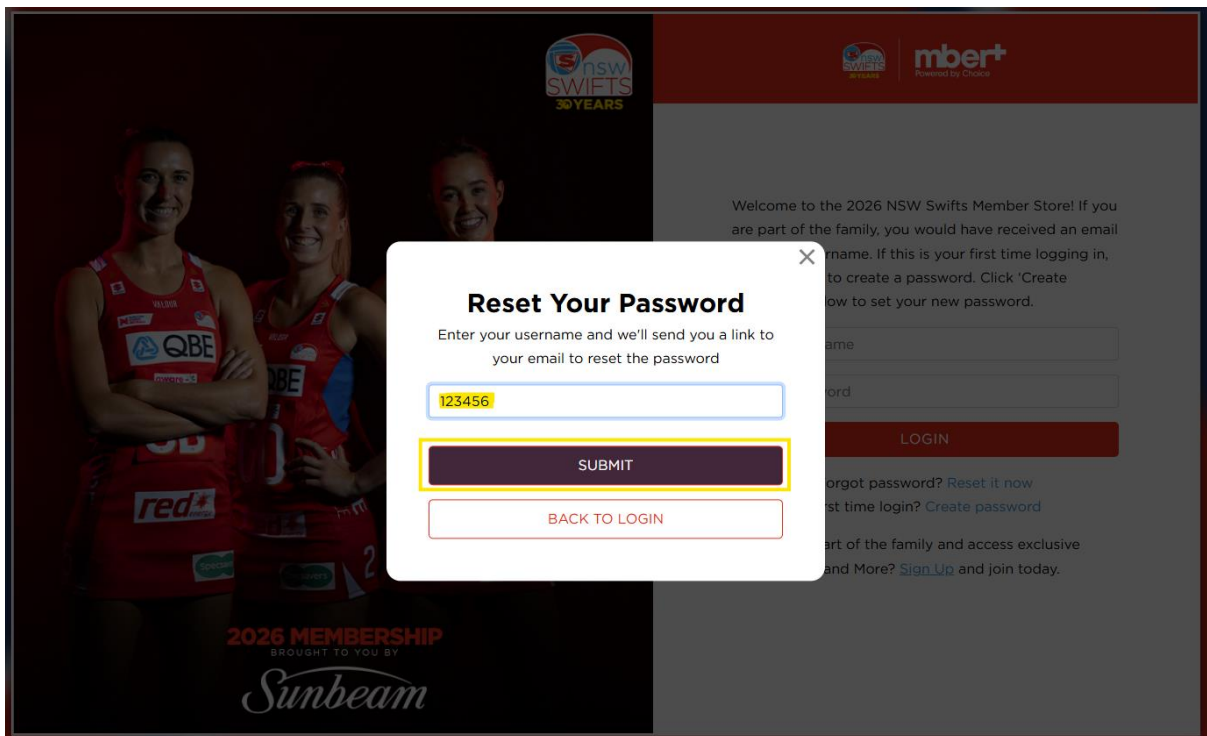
NSW SWIFTS 30 YEARS

QBE

red

2026 MEMBERSHIP
BROUGHT TO YOU BY
Sunbeam

NSW SWIFTS 30 YEARS
mber+
Powered by Choice

Welcome to the 2026 NSW Swifts Member Store! If you are part of the family, you would have received an email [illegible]rname. If this is your first time logging in, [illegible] to create a password. Click 'Create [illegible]low to set your new password.

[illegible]ame

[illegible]ord

LOGIN

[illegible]orgot password? Reset it now
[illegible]rst time login? Create password

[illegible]art of the family and access exclusive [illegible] and More? Sign Up and join today.

×

Reset Your Password

Enter your username and we'll send you a link to your email to reset the password

123456

SUBMIT

BACK TO LOGIN